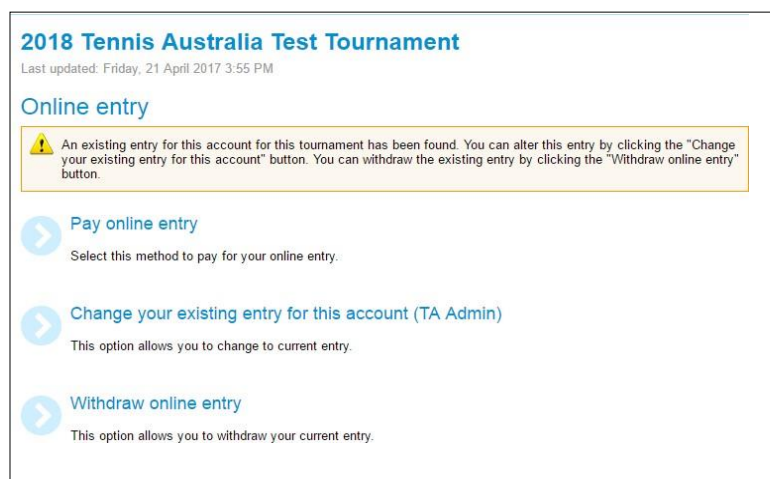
2018 Tennis Australia Test Tournament

Last updated: Friday, 21 April 2017 3:55 PM

Online entry

An existing entry for this account for this tournament has been found. You can alter this entry by clicking the "Change your existing entry for this account" button. You can withdraw the existing entry by clicking the "Withdraw online entry" button.

Pay online entry

Select this method to pay for your online entry.

Change your existing entry for this account (TA Admin)

This option allows you to change to current entry.

Withdraw online entry

This option allows you to withdraw your current entry.